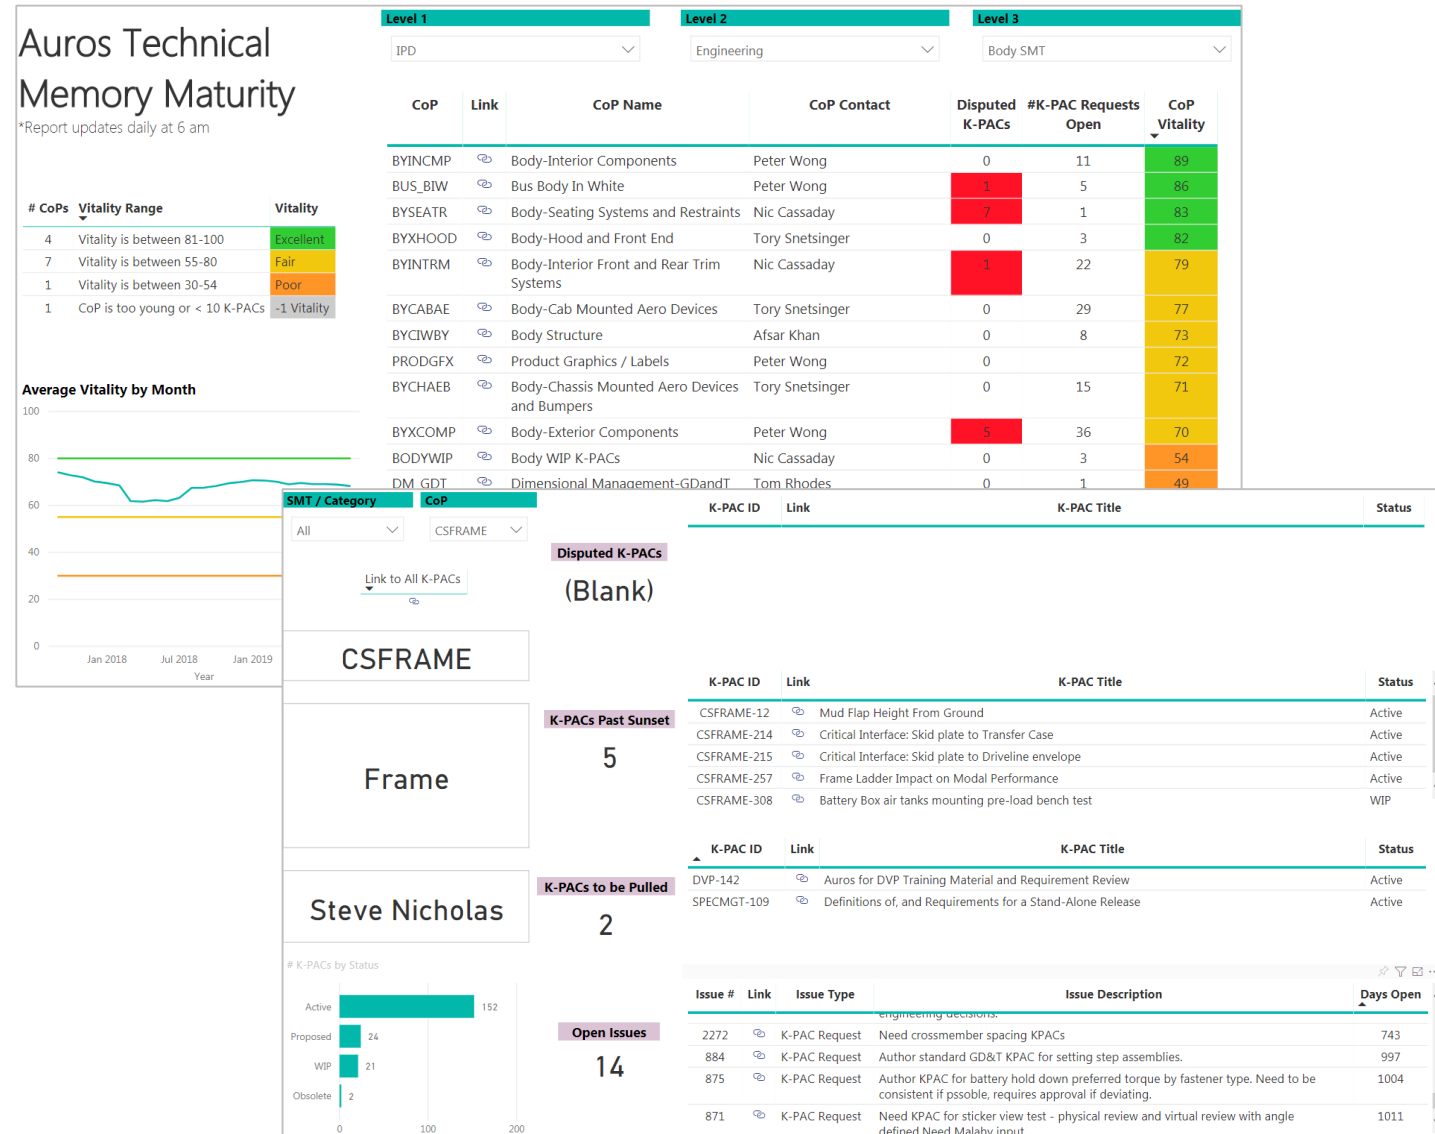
Auros Technical Memory Maturity
*Report updates daily at 6 am

| # CoPs | Vitality Range | Vitality |
|---|---|---|
| 4 | Vitality is between 81-100 | Excellent |
| 7 | Vitality is between 55-80 | Fair |
| 1 | Vitality is between 30-54 | Poor |
| 1 | CoP is too young or < 10 K-PACs | -1 Vitality |

Average Vitality by Month
100
80
60
40
20
0
Jan 2018
Jul 2018
Jan 2019
Year

Level 1
IPD
Level 2
Engineering
Level 3
Body SMT

| CoP | Link | CoP Name | CoP Contact | Disputed K-PACs | #K-PAC Requests Open | CoP Vitality |
|---|---|---|---|---|---|---|
| BYINCMP | | Body-Interior Components | Peter Wong | 0 | 11 | 89 |
| BUS_BIW | | Bus Body In White | Peter Wong | 1 | 5 | 86 |
| BYSEATR | | Body-Seating Systems and Restraints | Nic Cassaday | 7 | 1 | 83 |
| BYXHOOD | | Body-Hood and Front End | Tory Snetsinger | 0 | 3 | 82 |
| BYINTRM | | Body-Interior Front and Rear Trim Systems | Nic Cassaday | 1 | 22 | 79 |
| BYCABAE | | Body-Cab Mounted Aero Devices | Tory Snetsinger | 0 | 29 | 77 |
| BYCIWBY | | Body Structure | Afsar Khan | 0 | 8 | 73 |
| PRODGFX | | Product Graphics / Labels | Peter Wong | 0 | | 72 |
| BYCHAEB | | Body-Chassis Mounted Aero Devices and Bumpers | Tory Snetsinger | 0 | 15 | 71 |
| BYXCOMP | | Body-Exterior Components | Peter Wong | 5 | 36 | 70 |
| BODYWIP | | Body WIP K-PACs | Nic Cassaday | 0 | 3 | 54 |
| DM_GDT | | Dimensional Management-GDandT | Tom Rhodes | 0 | 1 | 49 |

SMT / Category
All
CoP
CSFRAME
Link to All K-PACs
CSFRAME
Frame
Steve Nicholas
# K-PACs by Status

Active 152
Proposed 24
WIP 21
Obsolete 2
0 100 200

Disputed K-PACs
(Blank)
K-PACs Past Sunset
5
K-PACs to be Pulled
2
Open Issues
14

| K-PAC ID | Link | K-PAC Title | Status |
|---|---|---|---|

| K-PAC ID | Link | K-PAC Title | Status |
|---|---|---|---|
| CSFRAME-12 | | Mud Flap Height From Ground | Active |
| CSFRAME-214 | | Critical Interface: Skid plate to Transfer Case | Active |
| CSFRAME-215 | | Critical Interface: Skid plate to Driveline envelope | Active |
| CSFRAME-257 | | Frame Ladder Impact on Modal Performance | Active |
| CSFRAME-308 | | Battery Box air tanks mounting pre-load bench test | WIP |

| K-PAC ID | Link | K-PAC Title | Status |
|---|---|---|---|
| DVP-142 | | Auros for DVP Training Material and Requirement Review | Active |
| SPECMGT-109 | | Definitions of, and Requirements for a Stand-Alone Release | Active |

| Issue # | Link | Issue Type | Issue Description | Days Open |
|---|---|---|---|---|
| | | | engineering decisions. | |
| 2272 | | K-PAC Request | Need crossmember spacing KPACs | 743 |
| 884 | | K-PAC Request | Author standard GD&T KPAC for setting step assemblies. | 997 |
| 875 | | K-PAC Request | Author KPAC for battery hold down preferred torque by fastener type. Need to be consistent if pssoble, requires approval if deviating. | 1004 |
| 871 | | K-PAC Request | Need KPAC for sticker view test - physical review and virtual review with angle defined Need Malaby input | 1011 |